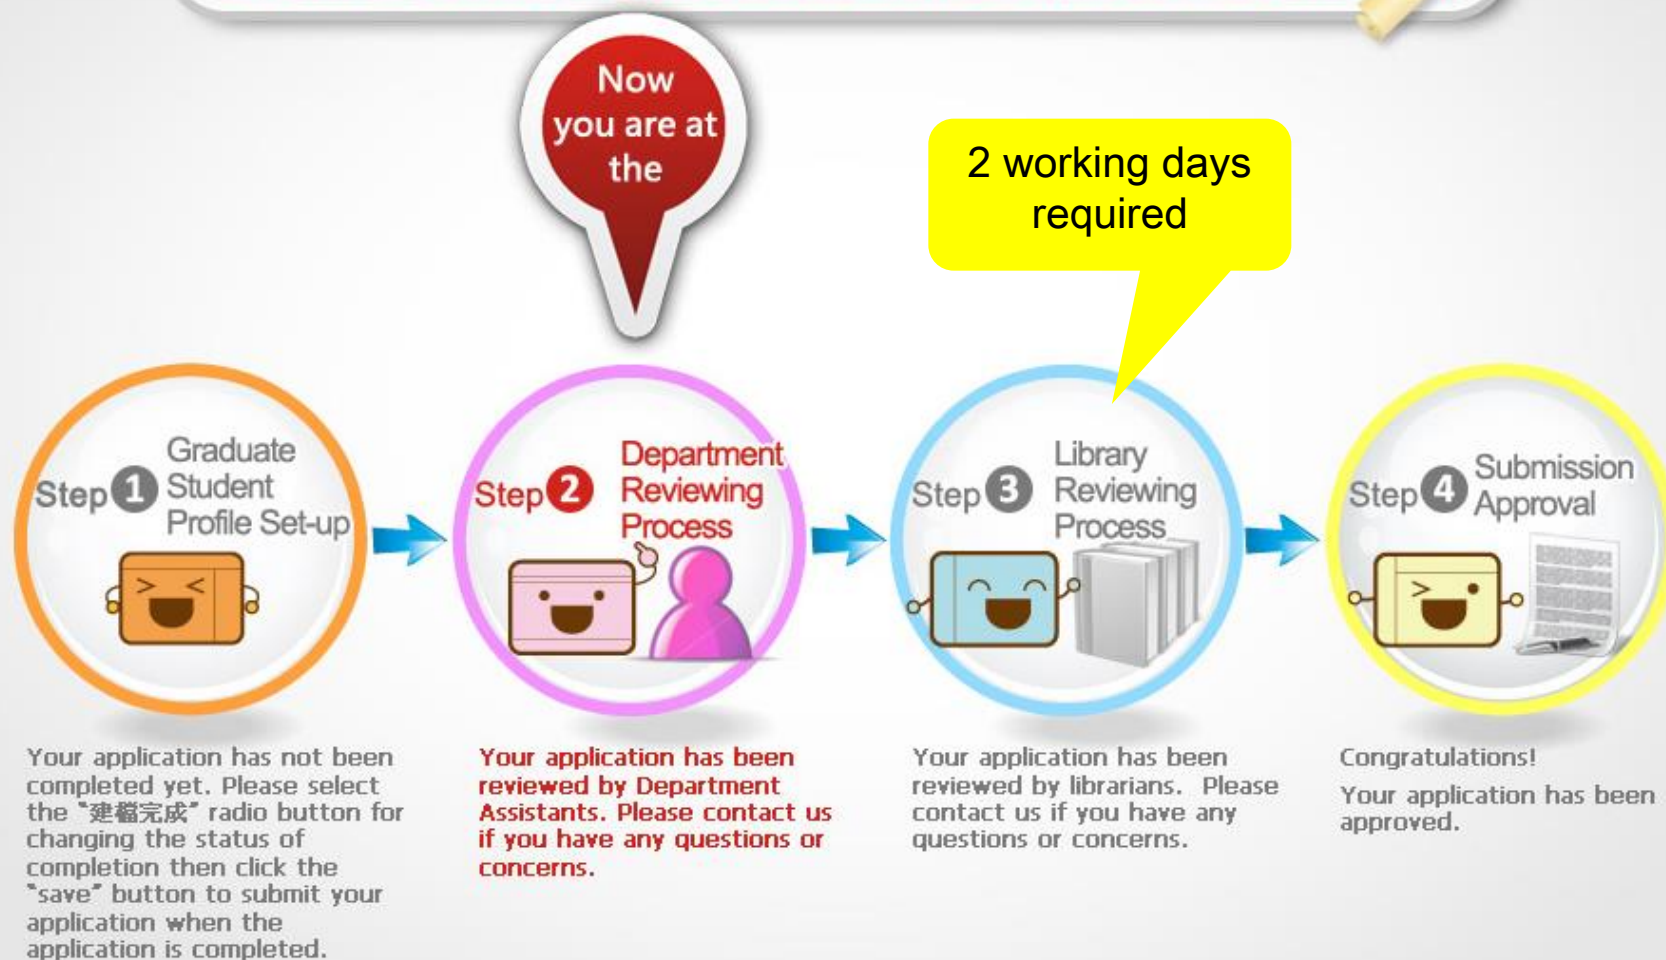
Now you are at the

2 working days required

Step 1 Graduate Student Profile Set-up

Step 2 Department Reviewing Process

Step 3 Library Reviewing Process

Step 4 Submission Approval

Your application has not been completed yet. Please select the "建檔完成" radio button for changing the status of completion then click the "save" button to submit your application when the application is completed.

Your application has been reviewed by Department Assistants. Please contact us if you have any questions or concerns.

Your application has been reviewed by librarians. Please contact us if you have any questions or concerns.

Congratulations!

Your application has been approved.